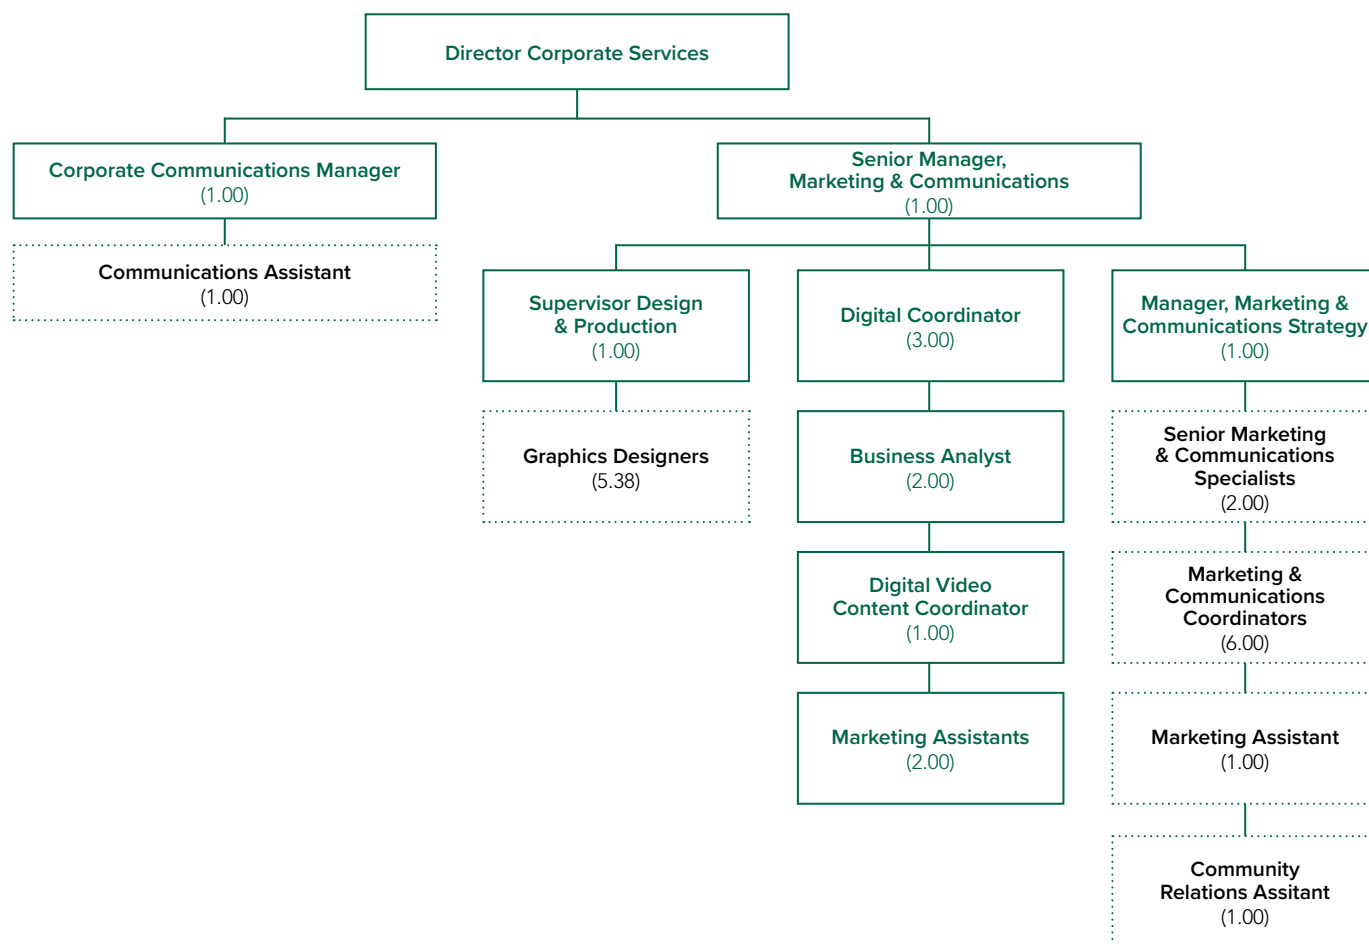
Director Corporate Services

Corporate Communications Manager
(1.00)

Communications Assistant
(1.00)

Senior Manager, Marketing & Communications
(1.00)

Supervisor Design & Production
(1.00)

Graphics Designers
(5.38)

Digital Coordinator
(3.00)

Business Analyst
(2.00)

Digital Video Content Coordinator
(1.00)

Marketing Assistants
(2.00)

Manager, Marketing & Communications Strategy
(1.00)

Senior Marketing & Communications Specialists
(2.00)

Marketing & Communications Coordinators
(6.00)

Marketing Assistant
(1.00)

Community Relations Assitant
(1.00)